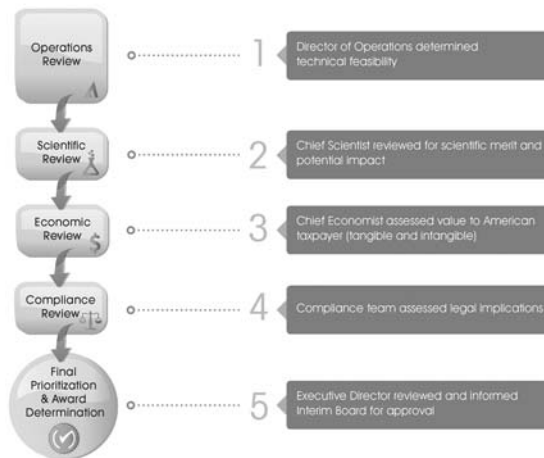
Operations Review

1

Director of Operations determined technical feasibility

Scientific Review

2

Chief Scientist reviewed for scientific merit and potential impact

Economic Review

3

Chief Economist assessed value to American taxpayer (tangible and intangible)

Compliance Review

4

Compliance team assessed legal implications

Final Prioritization & Award Determination

5

Executive Director reviewed and informed Interim Board for approval